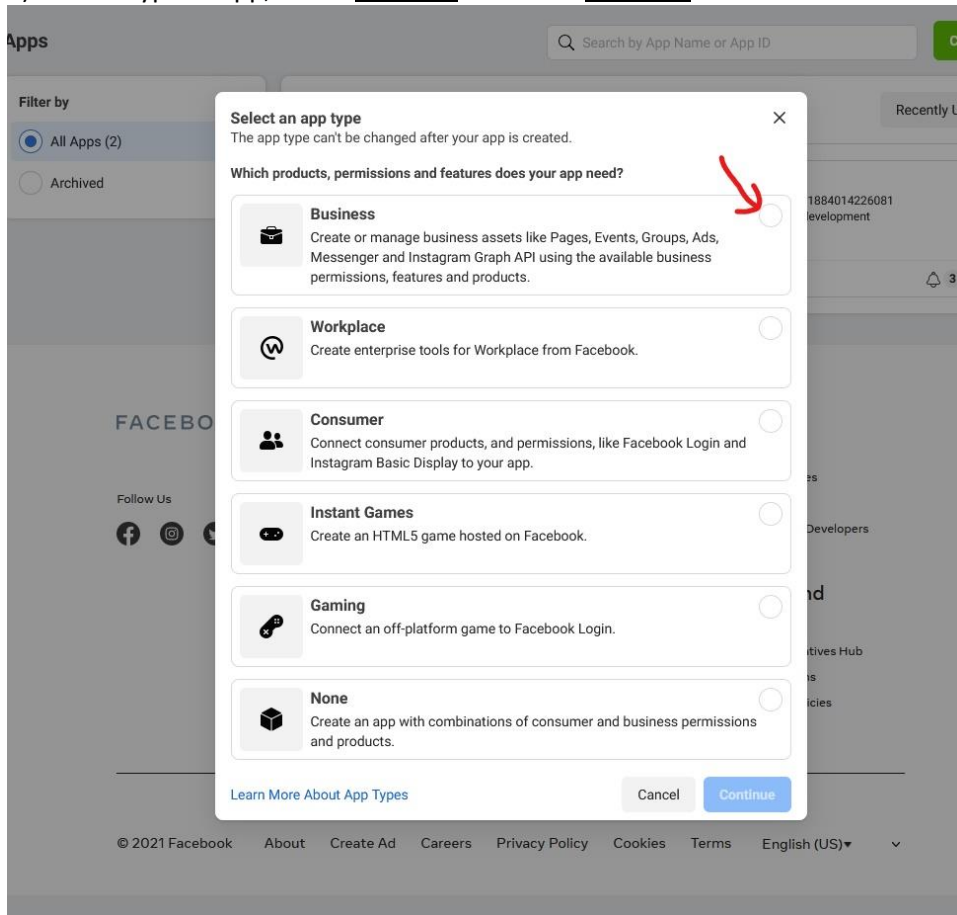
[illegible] type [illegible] app, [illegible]

Apps

Search by App Name or App ID

Filter by

All Apps (2)

Archived

Recently U

1884014226081
levelopment

3

FACEBO

Follow Us

es

Developers

nd

tives Hub

ns

icies

Select an app type
The app type can't be changed after your app is created.

Which products, permissions and features does your app need?

Business
Create or manage business assets like Pages, Events, Groups, Ads, Messenger and Instagram Graph API using the available business permissions, features and products.

Workplace
Create enterprise tools for Workplace from Facebook.

Consumer
Connect consumer products, and permissions, like Facebook Login and Instagram Basic Display to your app.

Instant Games
Create an HTML5 game hosted on Facebook.

Gaming
Connect an off-platform game to Facebook Login.

None
Create an app with combinations of consumer and business permissions and products.

Learn More About App Types

Cancel

Continue

© 2021 Facebook About Create Ad Careers Privacy Policy Cookies Terms English (US)▾